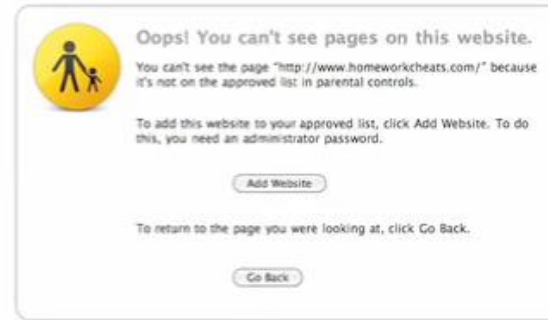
Oops! You can't see pages on this website.

You can't see the page "http://www.homeworkcheats.com/" because it's not on the approved list in parental controls.

To add this website to your approved list, click Add Website. To do this, you need an administrator password.

Add Website

To return to the page you were looking at, click Go Back.

Go Back